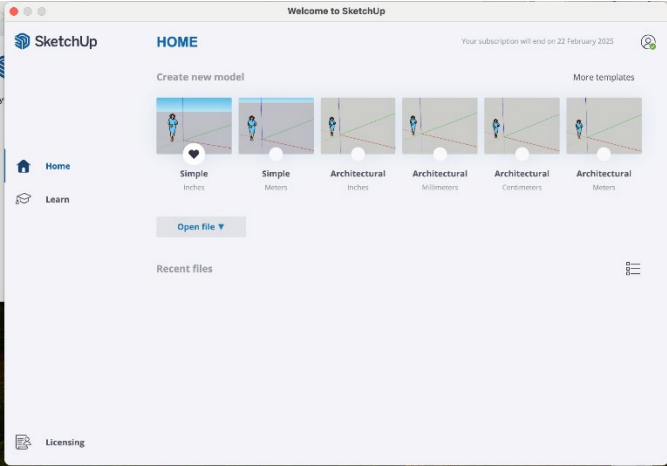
Welcome to SketchUp

SketchUp

HOME

Your subscription will end on 22 February 2025

Create new model

More templates

Simple
Inches

Simple
Meters

Architectural
Inches

Architectural
Millimeters

Architectural
Centimeters

Architectural
Meters

Home

Learn

Open file ▼

Recent files

Licensing